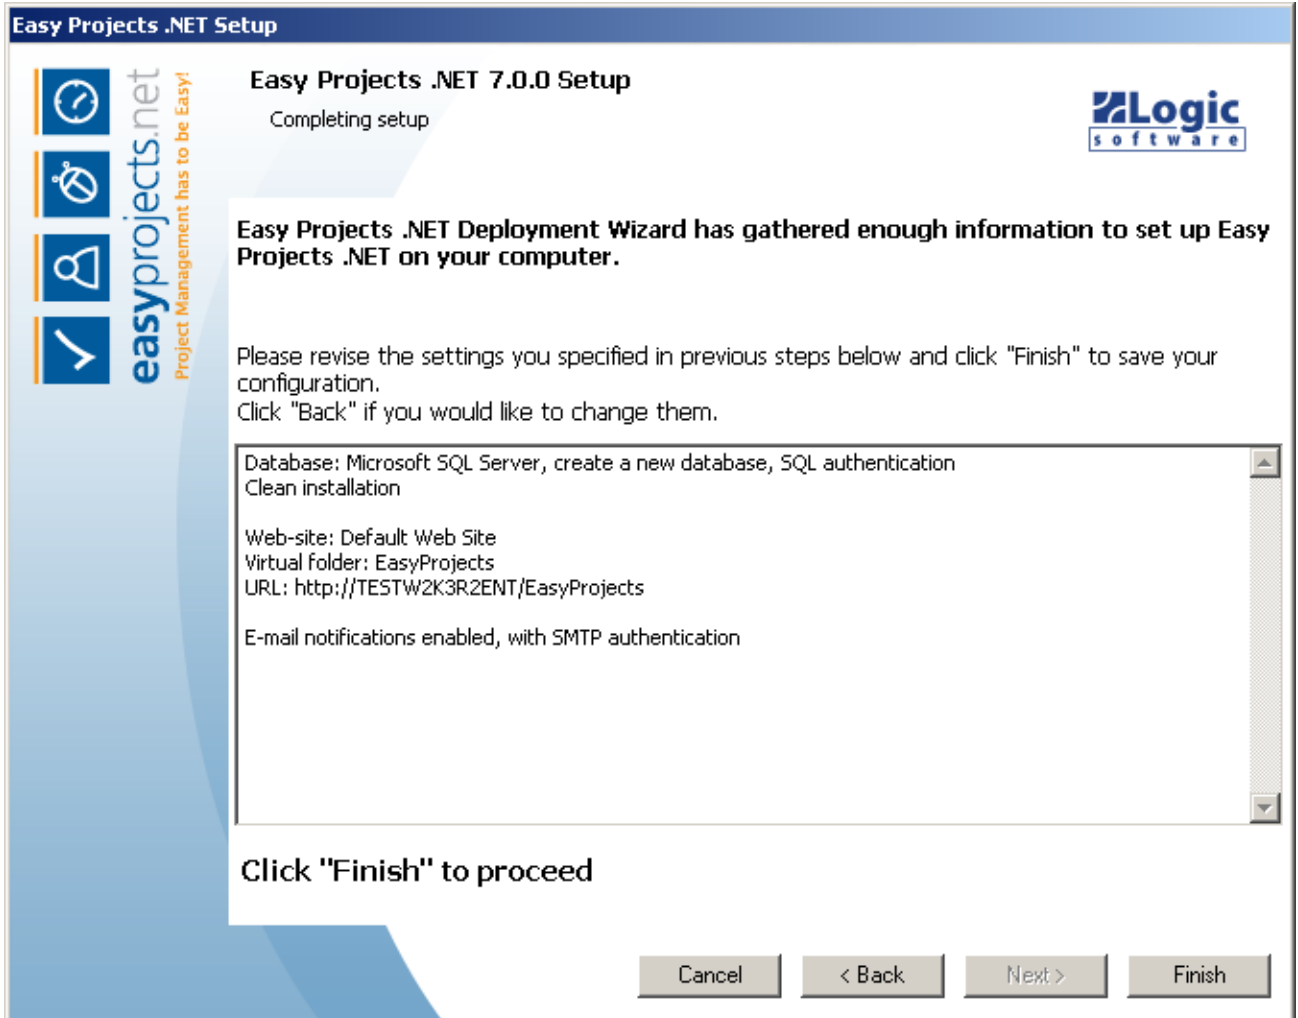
Easy Projects .NET Setup

easyprojects.net
Project Management has to be Easy!

Easy Projects .NET 7.0.0 Setup

Completing setup

Logic
software

Easy Projects .NET Deployment Wizard has gathered enough information to set up Easy Projects .NET on your computer.

Please revise the settings you specified in previous steps below and click "Finish" to save your configuration.
Click "Back" if you would like to change them.

Database: Microsoft SQL Server, create a new database, SQL authentication
Clean installation

Web-site: Default Web Site
Virtual folder: EasyProjects
URL: http://TESTW2K3R2ENT/EasyProjects

E-mail notifications enabled, with SMTP authentication

Click "Finish" to proceed

Cancel
< Back
Next >
Finish